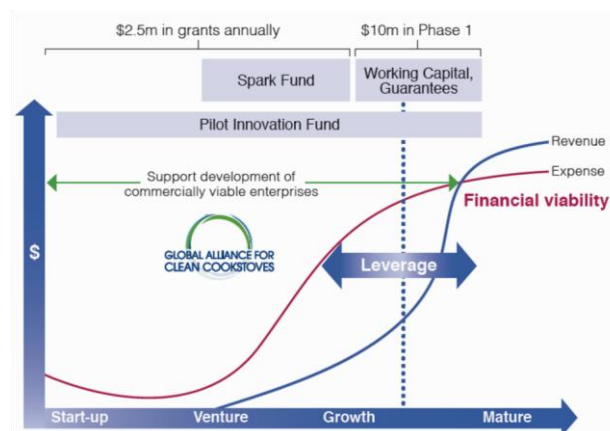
$2.5m in grants annually

$10m in Phase 1

Spark Fund

Working Capital, Guarantees

Pilot Innovation Fund

Revenue

Expense

Support development of commercially viable enterprises

Financial viability

$

GLOBAL ALLIANCE FOR CLEAN COOKSTOVES

Leverage

Start-up

Venture

Growth

Mature